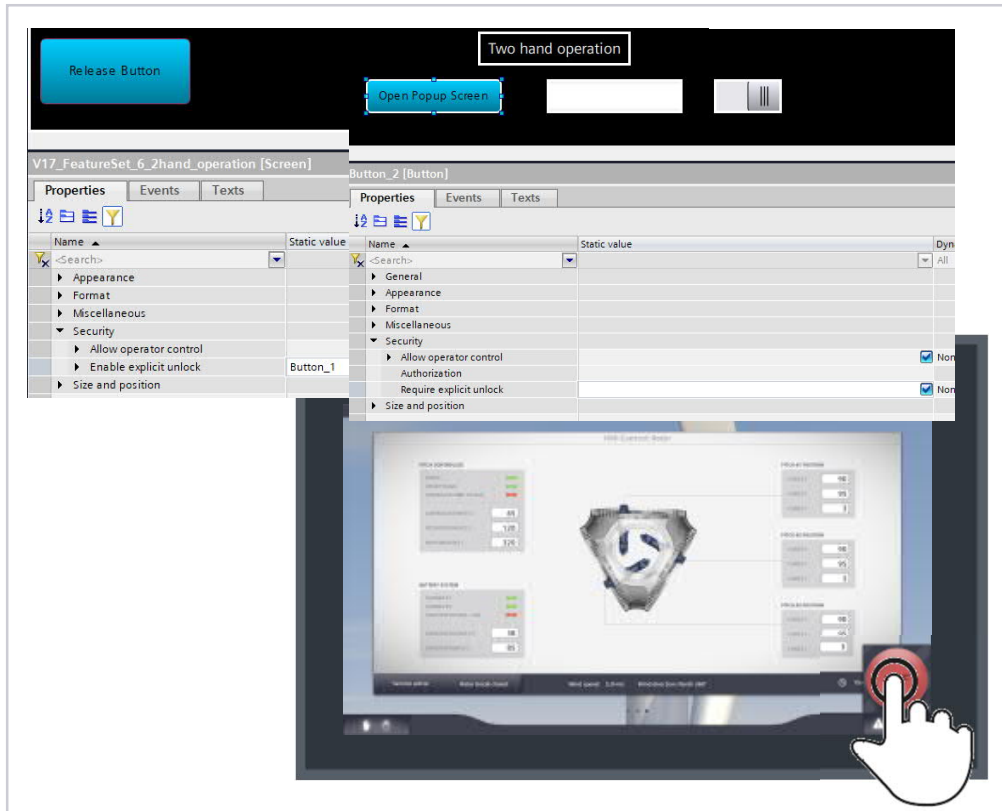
Release Button

Two hand operation

Open Popup Screen

V17_FeatureSet_6_2hand_operation [Screen]

Properties | Events | Texts

| Name | Static value |
|---|---|
| <Search> | |
| Appearance | |
| Format | |
| Miscellaneous | |
| Security | |
| Allow operator control | |
| Enable explicit unlock | Button_1 |
| Size and position | |

Button_2 [Button]

Properties | Events | Texts

| Name | Static value | Dyn |
|---|---|---|
| <Search> | | All |
| General | | |
| Appearance | | |
| Format | | |
| Miscellaneous | | |
| Security | | |
| Allow operator control | | Non |
| Authorization | | |
| Require explicit unlock | | Non |
| Size and position | | |

98
95
3
65
120
320
98
95
3
98
95
3
98
95